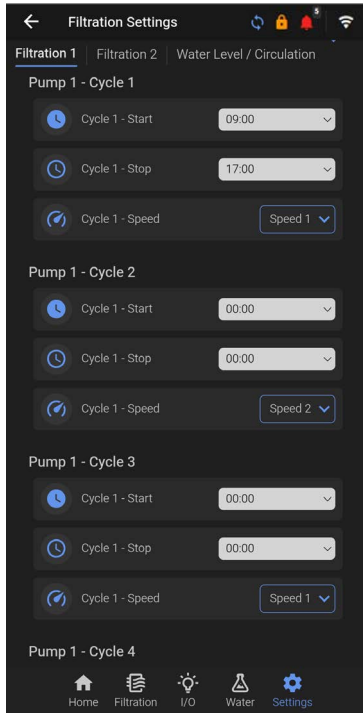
Filtration Settings

5

Filtration 1 | Filtration 2 | Water Level / Circulation

Pump 1 - Cycle 1

Cycle 1 - Start 09:00

Cycle 1 - Stop 17:00

Cycle 1 - Speed Speed 1

Pump 1 - Cycle 2

Cycle 1 - Start 00:00

Cycle 1 - Stop 00:00

Cycle 1 - Speed Speed 2

Pump 1 - Cycle 3

Cycle 1 - Start 00:00

Cycle 1 - Stop 00:00

Cycle 1 - Speed Speed 1

Pump 1 - Cycle 4

Home Filtration I/O Water Settings